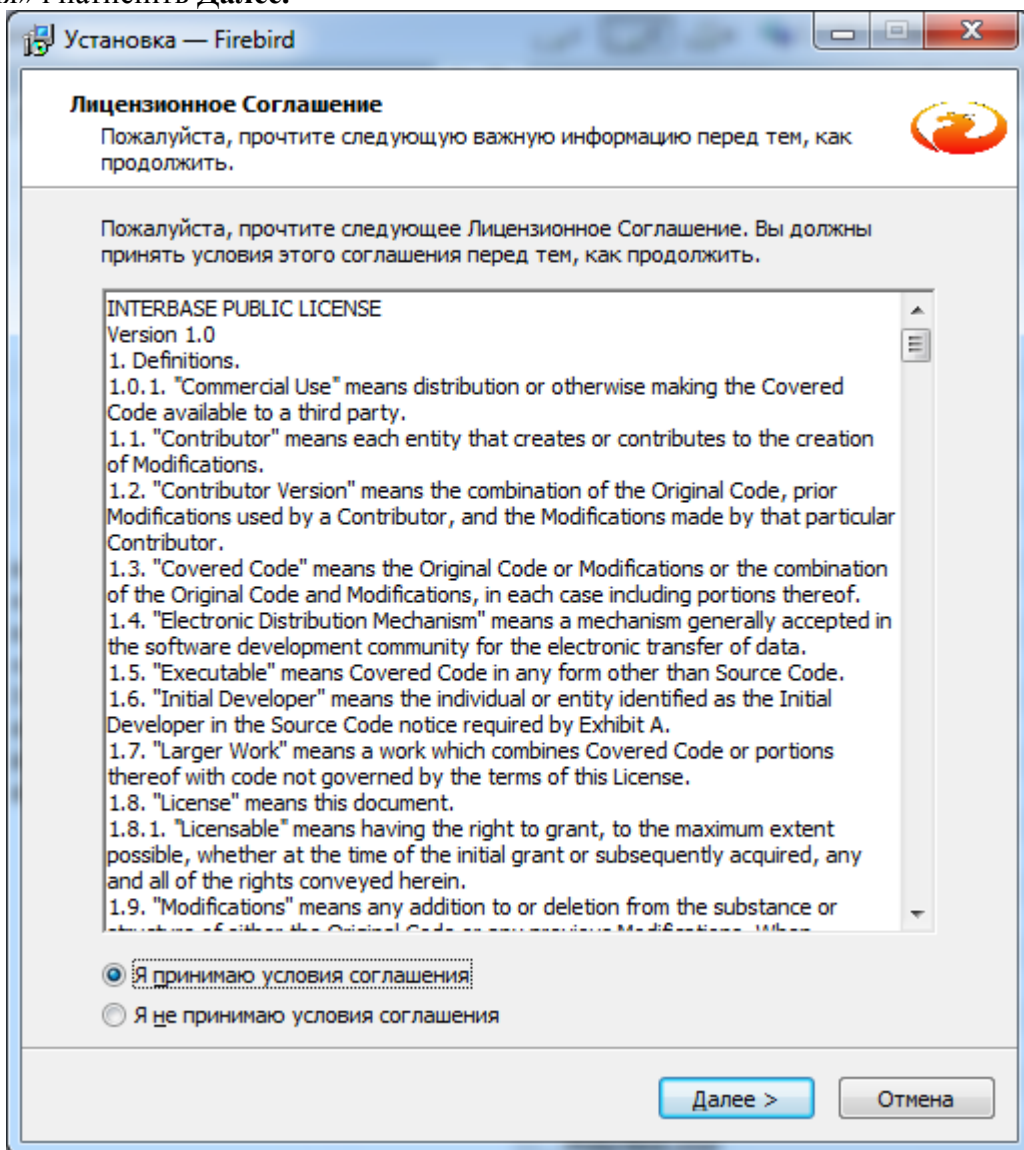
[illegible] и нажать Далее.

Установка — Firebird

Лицензионное Соглашение
Пожалуйста, прочтите следующую важную информацию перед тем, как продолжить.

Пожалуйста, прочтите следующее Лицензионное Соглашение. Вы должны принять условия этого соглашения перед тем, как продолжить.

INTERBASE PUBLIC LICENSE
Version 1.0
1. Definitions.
1.0.1. "Commercial Use" means distribution or otherwise making the Covered Code available to a third party.
1.1. "Contributor" means each entity that creates or contributes to the creation of Modifications.
1.2. "Contributor Version" means the combination of the Original Code, prior Modifications used by a Contributor, and the Modifications made by that particular Contributor.
1.3. "Covered Code" means the Original Code or Modifications or the combination of the Original Code and Modifications, in each case including portions thereof.
1.4. "Electronic Distribution Mechanism" means a mechanism generally accepted in the software development community for the electronic transfer of data.
1.5. "Executable" means Covered Code in any form other than Source Code.
1.6. "Initial Developer" means the individual or entity identified as the Initial Developer in the Source Code notice required by Exhibit A.
1.7. "Larger Work" means a work which combines Covered Code or portions thereof with code not governed by the terms of this License.
1.8. "License" means this document.
1.8.1. "Licensable" means having the right to grant, to the maximum extent possible, whether at the time of the initial grant or subsequently acquired, any and all of the rights conveyed herein.
1.9. "Modifications" means any addition to or deletion from the substance or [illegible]

Я принимаю условия соглашения
Я не принимаю условия соглашения

Далее >
Отмена